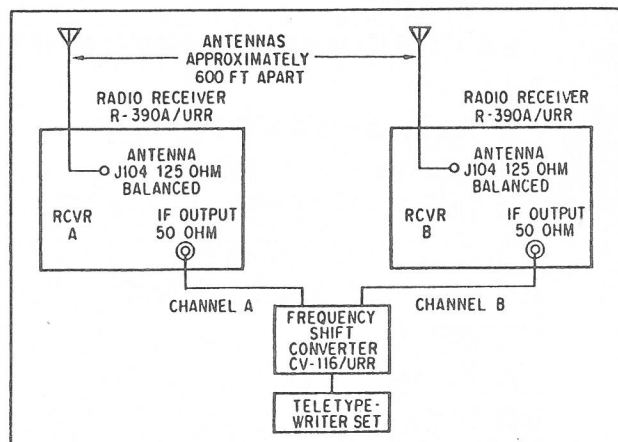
ANTENNAS APPROXIMATELY 600 FT APART

RADIO RECEIVER R-390A/URR

ANTENNA J104 125 OHM BALANCED

RCVR A

IF OUTPUT 50 OHM

RADIO RECEIVER R-390A/URR

ANTENNA J104 125 OHM BALANCED

RCVR B

IF OUTPUT 50 OHM

CHANNEL A

CHANNEL B

FREQUENCY SHIFT CONVERTER CV-116/URR

TELETYPEWRITER SET